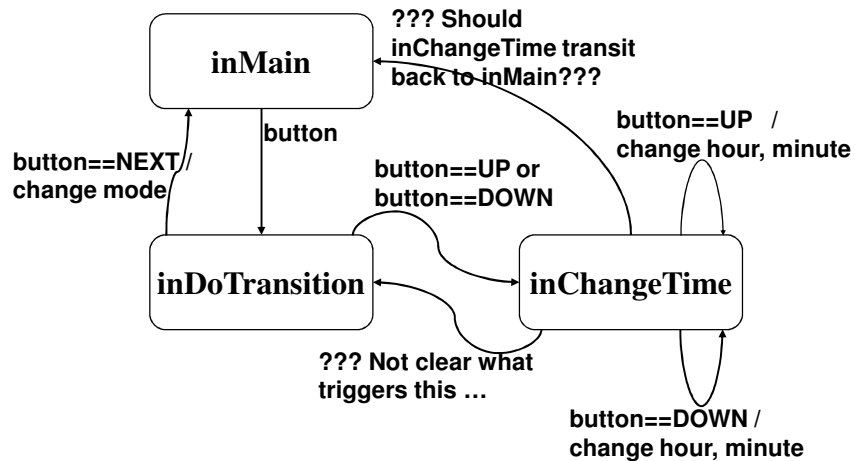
inMain

??? Should inChangeTime transit back to inMain???

button

button==NEXT / change mode

button==UP / change hour, minute

button==UP or button==DOWN

inDoTransition

inChangeTime

??? Not clear what triggers this …

button==DOWN / change hour, minute